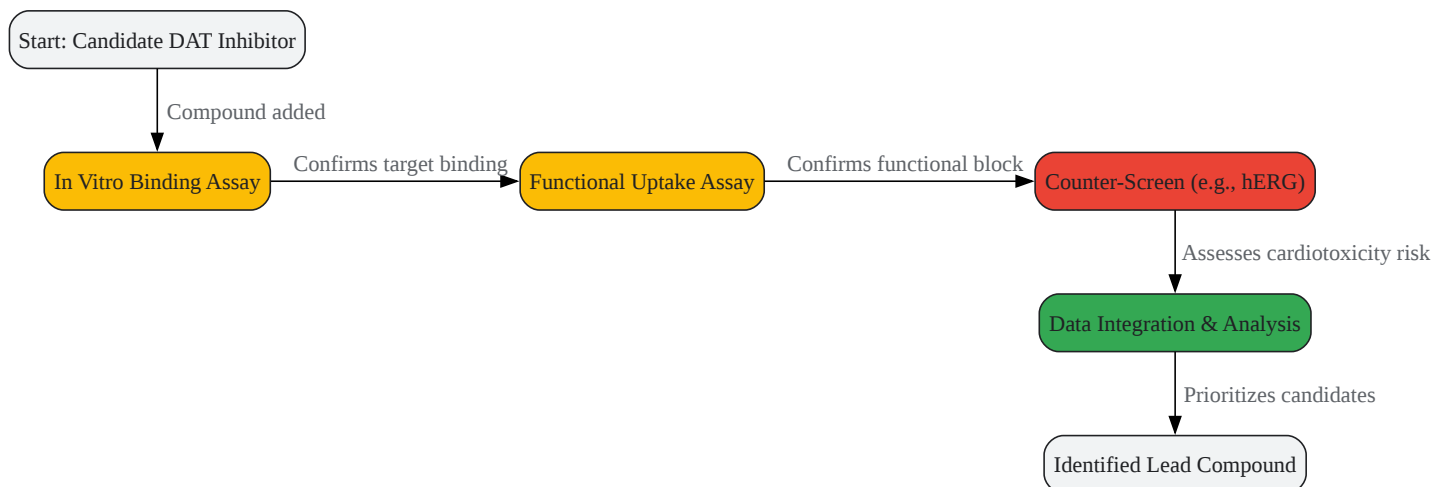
Start: Candidate DAT Inhibitor

Compound added

In Vitro Binding Assay

Confirms target binding

Functional Uptake Assay

Confirms functional block

Counter-Screen (e.g., hERG)

Assesses cardiotoxicity risk

Data Integration & Analysis

Prioritizes candidates

Identified Lead Compound